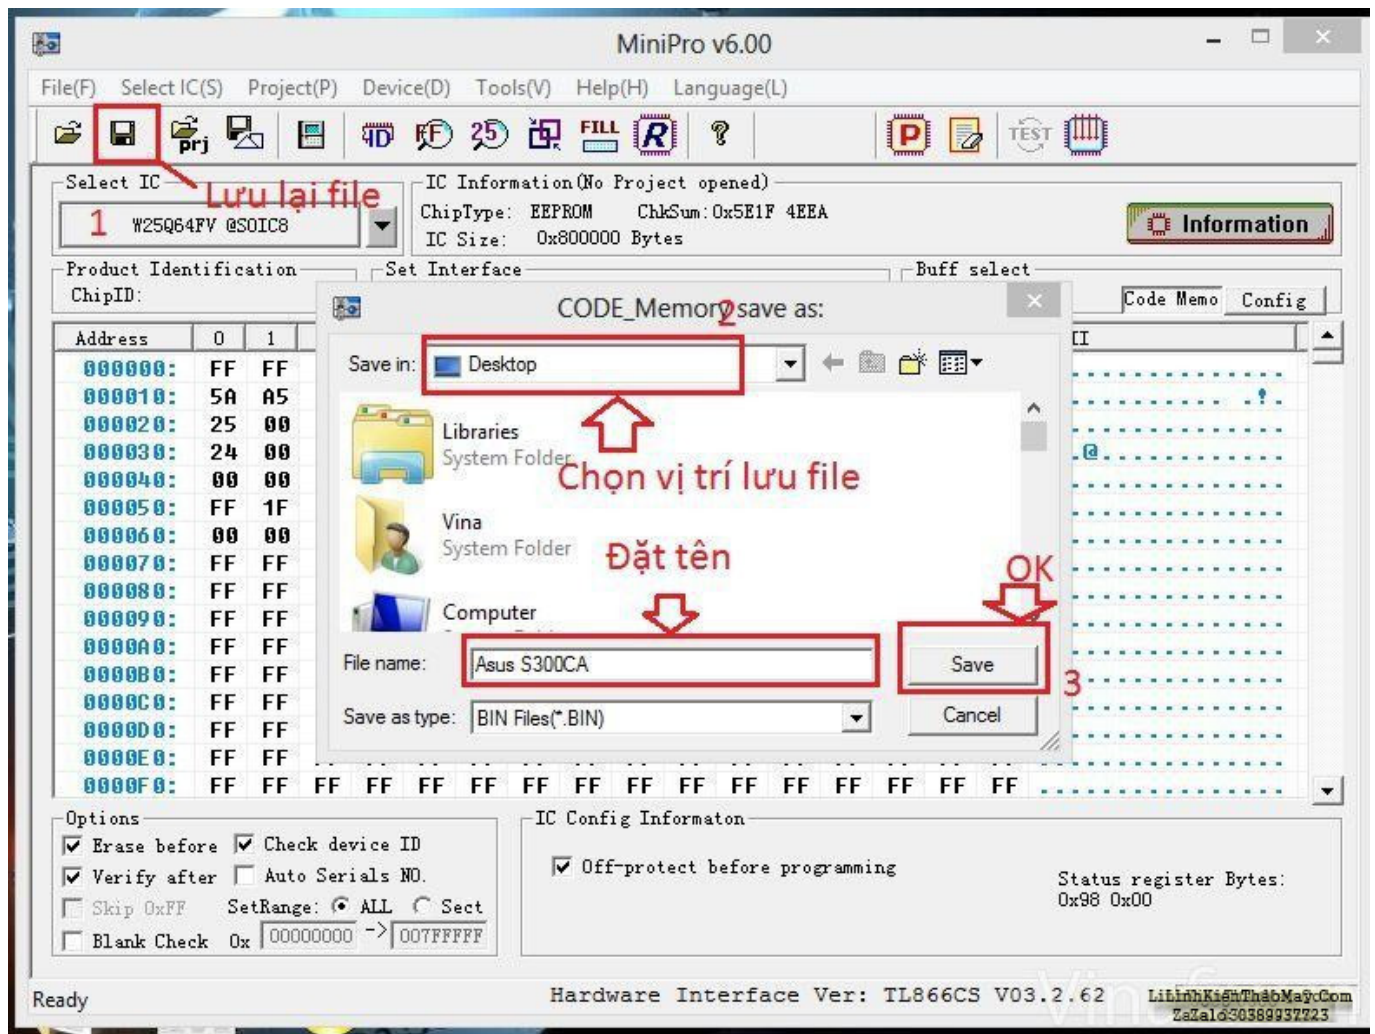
MiniPro v6.00

File(F) Select IC(S) Project(P) Device(D) Tools(V) Help(H) Language(L)

prj

FILL

TEST

Select IC

Lưu lại file

1 W25Q64FV @SOIC8

IC Information(No Project opened)

ChipType: EEPROM ChkSum:0x5E1F 4EEA

IC Size: 0x800000 Bytes

Information

Product Identification

ChipID:

Set Interface

Buff select

Code Memo Config

Address 0 1

000000: FF FF
000010: 5A A5
000020: 25 00
000030: 24 00
000040: 00 00
000050: FF 1F
000060: 00 00
000070: FF FF
000080: FF FF
000090: FF FF
0000A0: FF FF
0000B0: FF FF
0000C0: FF FF
0000D0: FF FF
0000E0: FF FF
0000F0: FF FF FF FF FF FF FF FF FF FF FF FF FF FF FF FF

CODE_Memory save as:

2

Save in: Desktop

Libraries
System Folder

Chọn vị trí lưu file

Vina
System Folder

Đặt tên

OK

Computer

File name: Asus S300CA

Save

3

Save as type: BIN Files(*.BIN)

Cancel

Options

Erase before Check device ID

Verify after Auto Serials NO.

Skip 0xFF SetRange: ALL Sect

Blank Check 0x 00000000 -> 007FFFFF

IC Config Informaton

Off-protect before programming

Status register Bytes:
0x98 0x00

Ready

Hardware Interface Ver: TL866CS V03.2.62

LinhKienThaoMay.Com
Zalo 0389937723